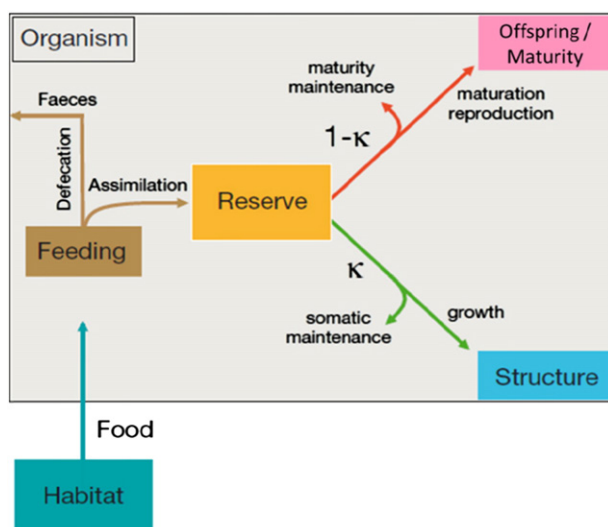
Organism

Offspring / Maturity

maturity maintenance

Faeces

maturation reproduction

$1-\kappa$

Defecation

Assimilation

Reserve

Feeding

$\kappa$

growth

somatic maintenance

Structure

Food

Habitat